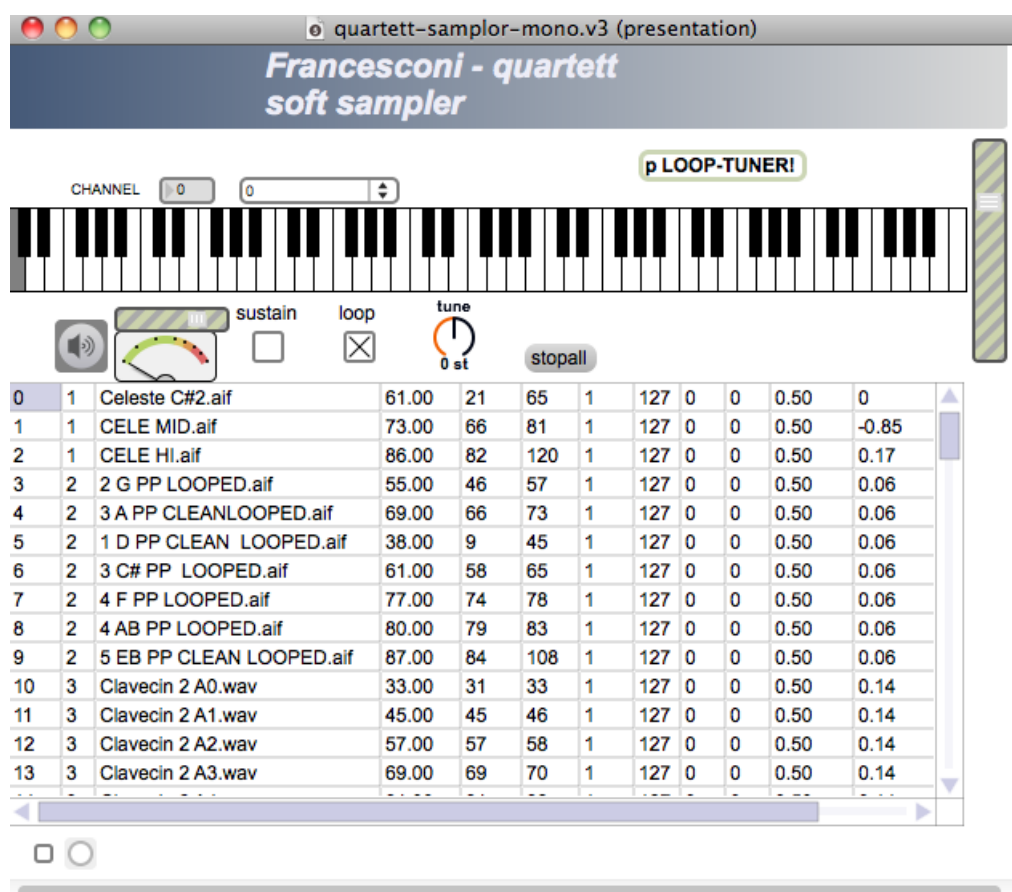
quartett-samplor-mono.v3 (presentation)

Francesconi - quartett
soft sampler

p LOOP-TUNER!

CHANNEL 0 0

sustain loop tune 0 st stopall

| 0 | 1 | Celeste C#2.aif | 61.00 | 21 | 65 | 1 | 127 | 0 | 0 | 0.50 | 0 |
|---|---|---|---|---|---|---|---|---|---|---|---|
| 1 | 1 | CELE MID.aif | 73.00 | 66 | 81 | 1 | 127 | 0 | 0 | 0.50 | -0.85 |
| 2 | 1 | CELE HI.aif | 86.00 | 82 | 120 | 1 | 127 | 0 | 0 | 0.50 | 0.17 |
| 3 | 2 | 2 G PP LOOPED.aif | 55.00 | 46 | 57 | 1 | 127 | 0 | 0 | 0.50 | 0.06 |
| 4 | 2 | 3 A PP CLEANLOOPED.aif | 69.00 | 66 | 73 | 1 | 127 | 0 | 0 | 0.50 | 0.06 |
| 5 | 2 | 1 D PP CLEAN LOOPED.aif | 38.00 | 9 | 45 | 1 | 127 | 0 | 0 | 0.50 | 0.06 |
| 6 | 2 | 3 C# PP LOOPED.aif | 61.00 | 58 | 65 | 1 | 127 | 0 | 0 | 0.50 | 0.06 |
| 7 | 2 | 4 F PP LOOPED.aif | 77.00 | 74 | 78 | 1 | 127 | 0 | 0 | 0.50 | 0.06 |
| 8 | 2 | 4 AB PP LOOPED.aif | 80.00 | 79 | 83 | 1 | 127 | 0 | 0 | 0.50 | 0.06 |
| 9 | 2 | 5 EB PP CLEAN LOOPED.aif | 87.00 | 84 | 108 | 1 | 127 | 0 | 0 | 0.50 | 0.06 |
| 10 | 3 | Clavecin 2 A0.wav | 33.00 | 31 | 33 | 1 | 127 | 0 | 0 | 0.50 | 0.14 |
| 11 | 3 | Clavecin 2 A1.wav | 45.00 | 45 | 46 | 1 | 127 | 0 | 0 | 0.50 | 0.14 |
| 12 | 3 | Clavecin 2 A2.wav | 57.00 | 57 | 58 | 1 | 127 | 0 | 0 | 0.50 | 0.14 |
| 13 | 3 | Clavecin 2 A3.wav | 69.00 | 69 | 70 | 1 | 127 | 0 | 0 | 0.50 | 0.14 |